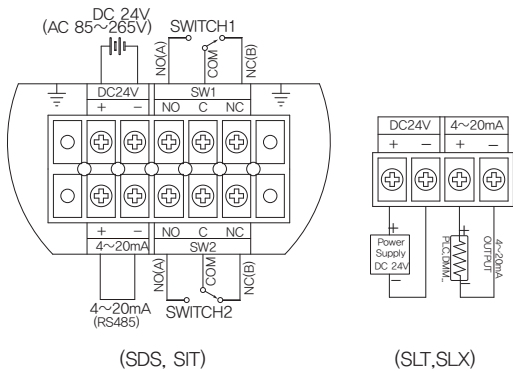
DC 24V
(AC 85~265V)
SWITCH1
NO(A)
COM
NC(B)
DC24V
+ −
SW1
NO C NC
+ −
4~20mA
NO C NC
SW2
NO(A)
COM
NC(B)
4~20mA
(RS485)
SWITCH2
(SDS, SIT)

DC24V
+ −
4~20mA
+ −
+
Power Supply DC 24V
−
PLC,DCM...
4~20mA OUTPUT
(SLT,SLX)